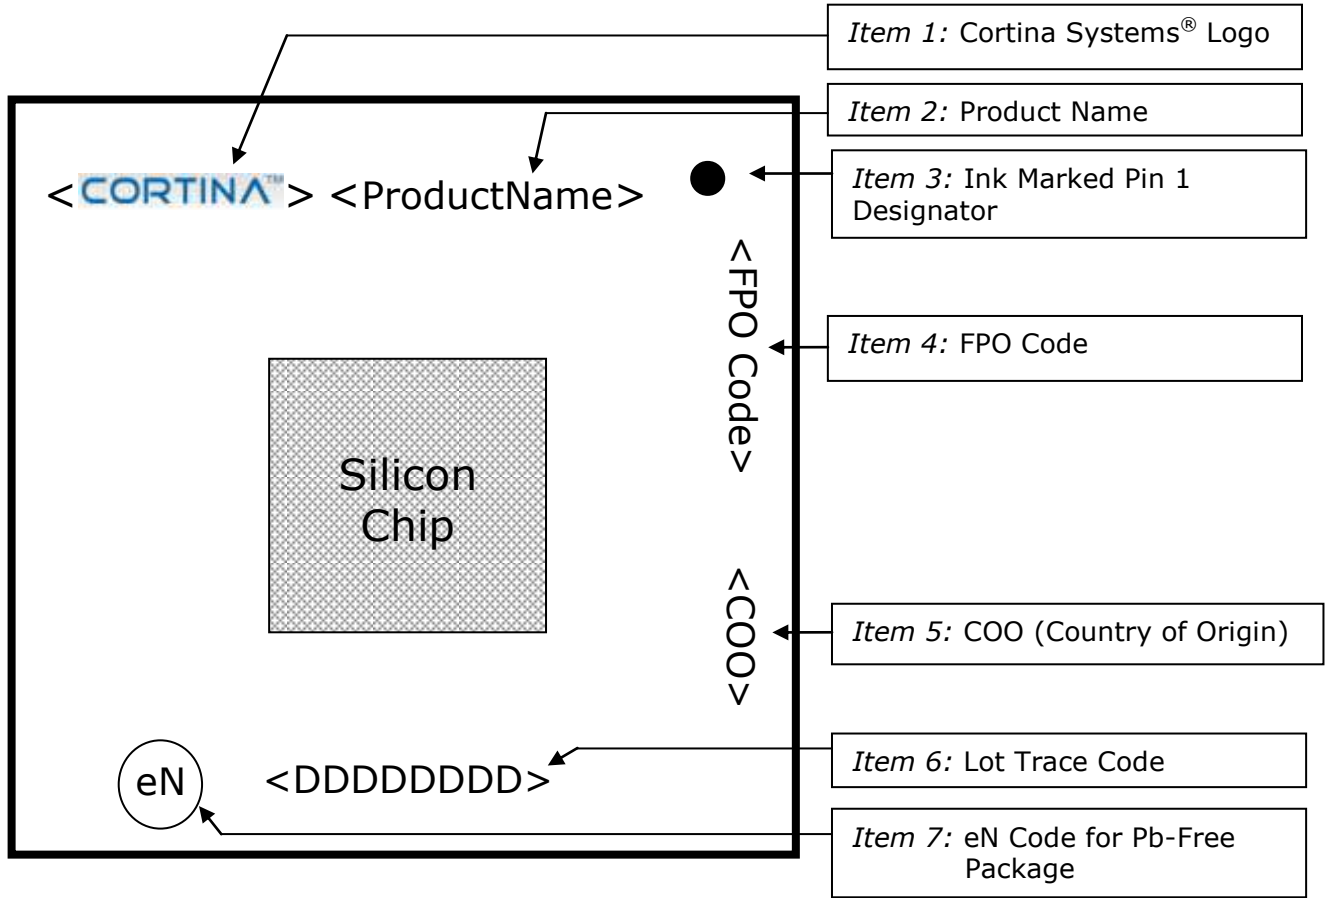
Item 1: Cortina Systems® Logo

Item 2: Product Name

<CORTINA™> <ProductName>

Item 3: Ink Marked Pin 1 Designator

<FPO Code>

Item 4: FPO Code

Silicon Chip

<COO>

Item 5: COO (Country of Origin)

eN <DDDDDDDD>

Item 6: Lot Trace Code

Item 7: eN Code for Pb-Free Package